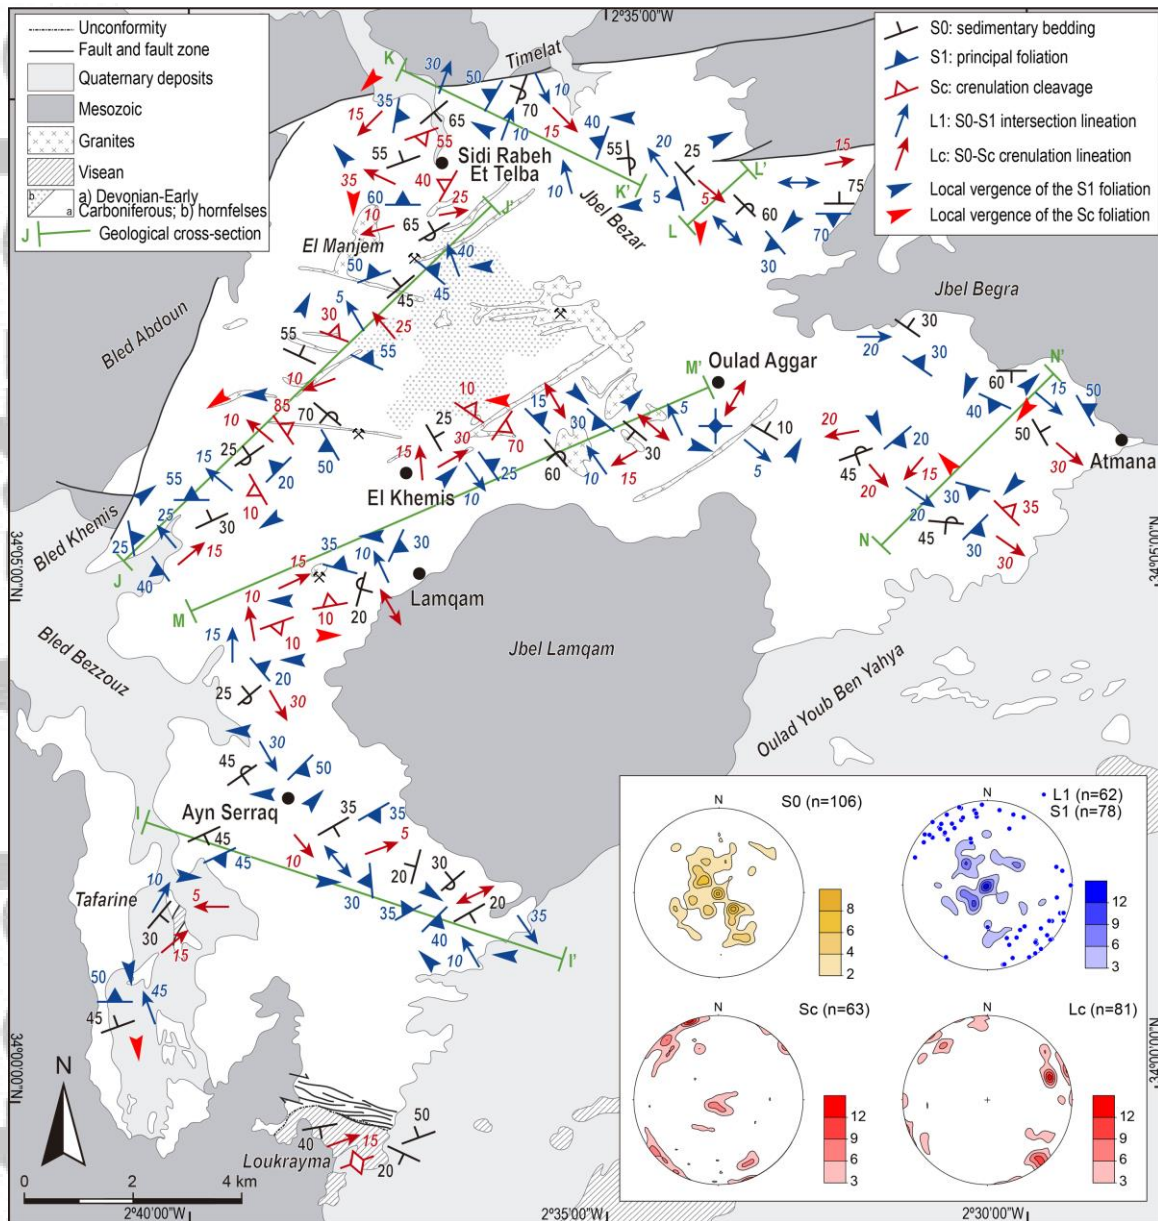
Unconformity
Fault and fault zone
Quaternary deposits
Mesozoic
Granites
Visean
a) Devonian-Early Carboniferous; b) hornfelses
Geological cross-section

S0: sedimentary bedding
S1: principal foliation
Sc: crenulation cleavage
L1: S0-S1 intersection lineation
Lc: S0-Sc crenulation lineation
Local vergence of the S1 foliation
Local vergence of the Sc foliation

2°35'00"W
Timelat
K
K'
L
L'
J
J'
M
M'
N
N'
I
I'
Sidi Rabeh Et Telba
Jbel Bezar
El Manjem
Jbel Begra
Bled Abdoun
Oulad Aggar
Atmana
El Khemis
Bled Khemis
Lamqam
Jbel Lamqam
Bled Bezzouz
Oulad Youb Ben Yahya
Ayn Serraq
Tafarine
Loukrayma
34°05'00"N
34°00'00"N
0
2
4 km
2°40'00"W
2°35'00"W
2°30'00"W

30 50 10 70 40 20 15 55 35 65 25 5 60 75 70 55 40 25 35 60 10 65 40 50 5 45 45 30 25 55 55 10 85 70 10 25 15 30 70 15 30 25 5 10 20 50 10 60 15 30 10 20 45 20 15 30 60 15 50 40 50 30 35 20 45 30 55 25 30 25 40 15 35 10 30 15 15 10 20 10 10 20 15 20 25 30 30 45 50 35 35 45 45 5 10 30 20 30 20 35 10 40 10 35 30 10 5 15 50 45 45 40 15 50 20

S0 (n=106)
8
6
4
2
N
L1 (n=62)
S1 (n=78)
12
9
6
3
Sc (n=63)
12
9
6
3
Lc (n=81)
12
9
6
3